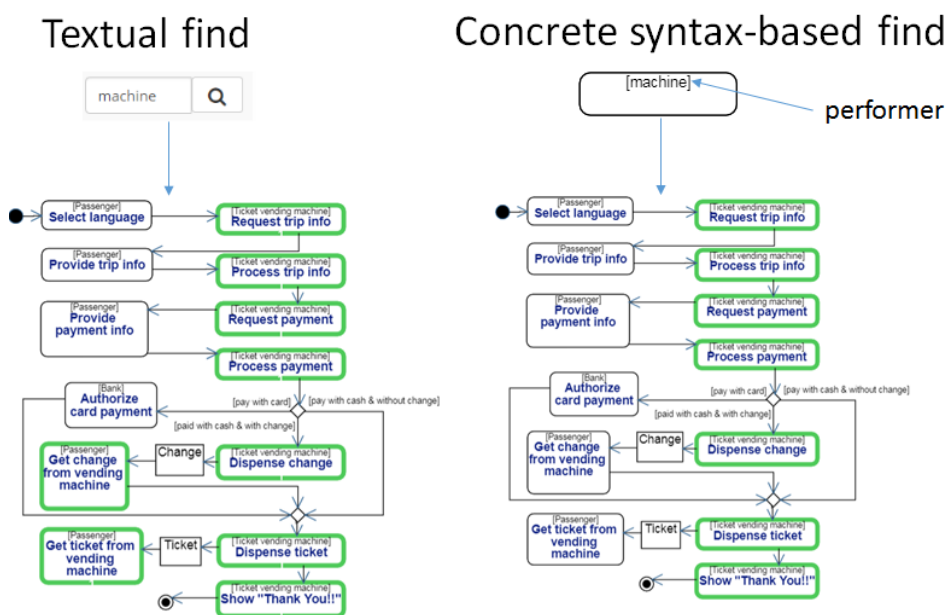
Textual find

machine

[Passenger] Select language

[Ticket vending machine] Request trip info

[Passenger] Provide trip info

[Ticket vending machine] Process trip info

[Passenger] Provide payment info

[Ticket vending machine] Request payment

[Ticket vending machine] Process payment

[Bank] Authorize card payment

[pay with card]

[pay with cash & without change]

[paid with cash & with change]

[Passenger] Get change from vending machine

Change

[Ticket vending machine] Dispense change

[Passenger] Get ticket from vending machine

Ticket

[Ticket vending machine] Dispense ticket

[Ticket vending machine] Show "Thank You!!"

Concrete syntax-based find

[machine]

performer

[Passenger] Select language

[Ticket vending machine] Request trip info

[Passenger] Provide trip info

[Ticket vending machine] Process trip info

[Passenger] Provide payment info

[Ticket vending machine] Request payment

[Ticket vending machine] Process payment

[Bank] Authorize card payment

[pay with card]

[pay with cash & without change]

[paid with cash & with change]

[Passenger] Get change from vending machine

Change

[Ticket vending machine] Dispense change

[Passenger] Get ticket from vending machine

Ticket

[Ticket vending machine] Dispense ticket

[Ticket vending machine] Show "Thank You!!"